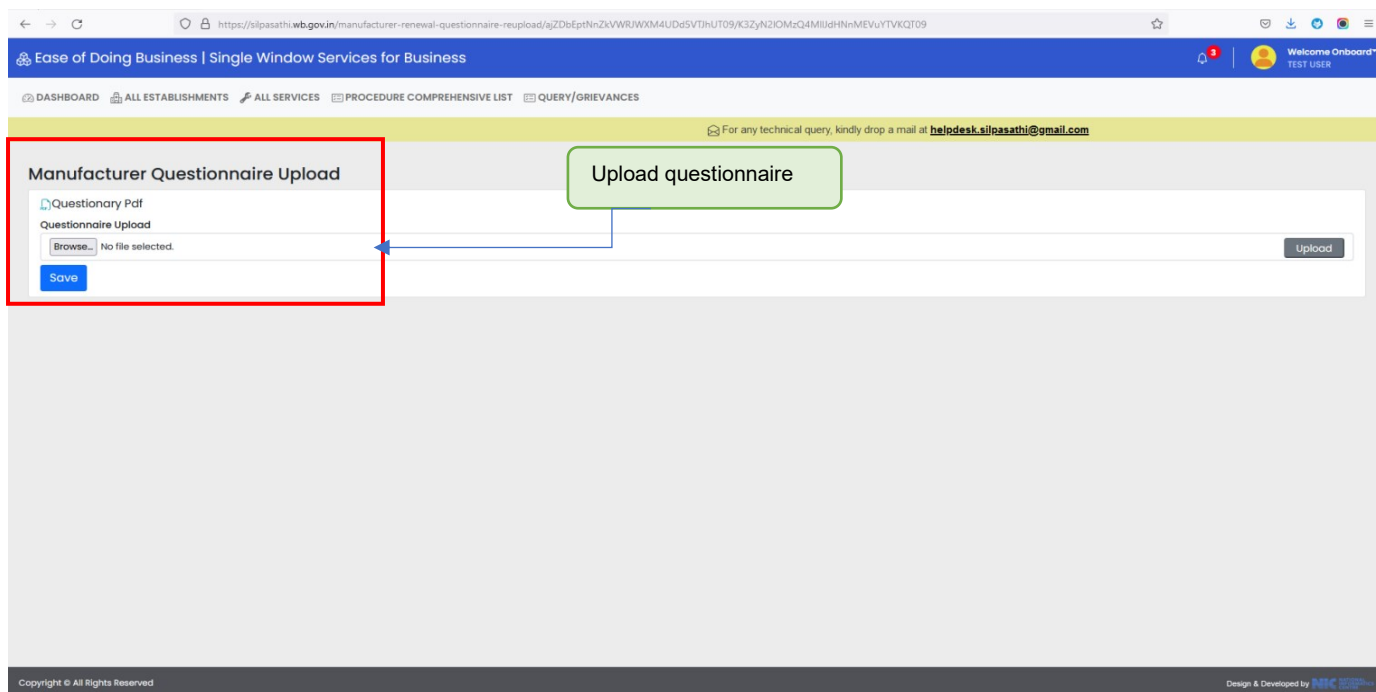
https://silpasathi.wb.gov.in/manufacturer-renewal-questionnaire-reupload/ajZDbEptNnZkVWRJWXM4UDd5VTJhUT09/K3ZyN2lOMzQ4MlUdHNnMEVuYTVKQT09

Ease of Doing Business | Single Window Services for Business

3

Welcome Onboard
TEST USER

DASHBOARD ALL ESTABLISHMENTS ALL SERVICES PROCEDURE COMPREHENSIVE LIST QUERY/GRIEVANCES

For any technical query, kindly drop a mail at helpdesk.silpasathi@gmail.com

Manufacturer Questionnaire Upload

Upload questionnaire

Questionary Pdf

Questionnaire Upload

Browse... No file selected.

Upload

Save

Copyright © All Rights Reserved

Design & Developed by NIC